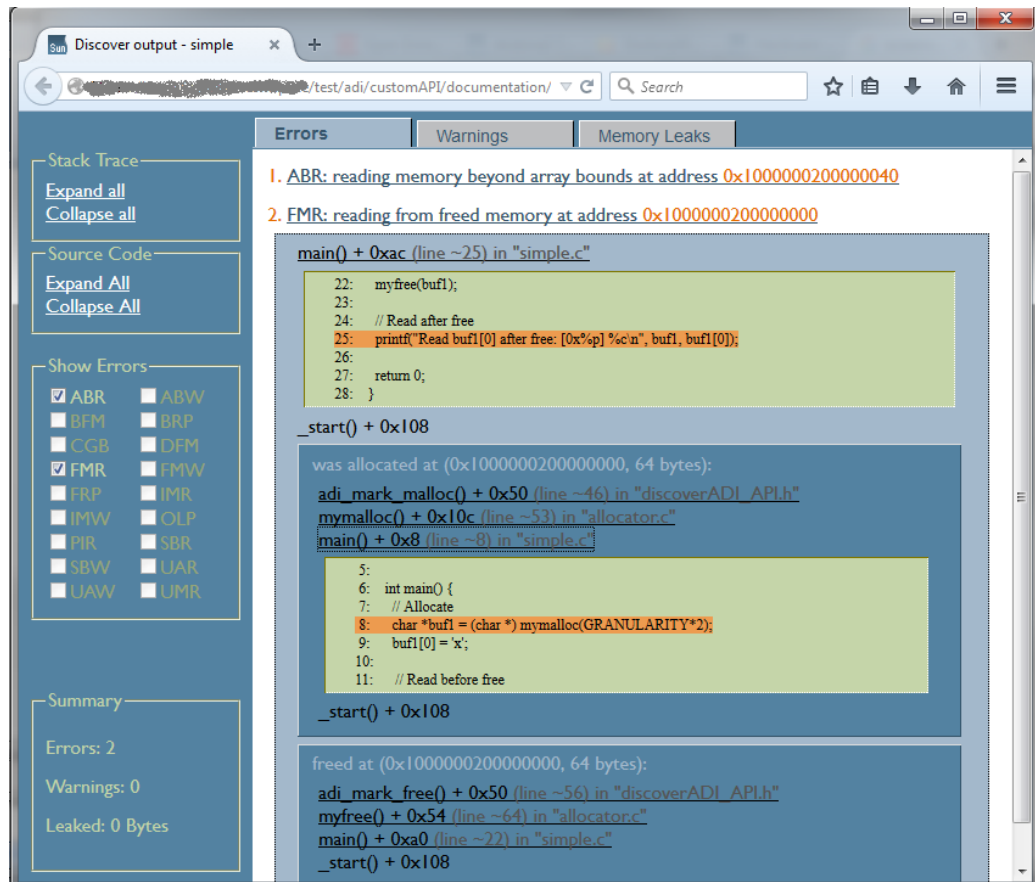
Discover output - simple

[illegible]/test/adi/customAPI/documentation/

Search

Errors
Warnings
Memory Leaks

Stack Trace
Expand all
Collapse all

Source Code
Expand All
Collapse All

Show Errors
ABR ABW
BFM BRP
CGB DFM
FMR FMW
FRP IMR
IMW OLP
PIR SBR
SBW UAR
UAW UMR

Summary
Errors: 2
Warnings: 0
Leaked: 0 Bytes

1. ABR: reading memory beyond array bounds at address 0x1000000200000040

2. FMR: reading from freed memory at address 0x1000000200000000

main() + 0xac (line ~25) in "simple.c"

22: myfree(buf1);
23:
24: // Read after free
25: printf("Read buf1[0] after free: [0x%p] %c\n", buf1, buf1[0]);
26:
27: return 0;
28: }

_start() + 0x108

was allocated at (0x1000000200000000, 64 bytes):

adi_mark_malloc() + 0x50 (line ~46) in "discoverADI_API.h"
mymalloc() + 0x10c (line ~53) in "allocator.c"
main() + 0x8 (line ~8) in "simple.c"

5:
6: int main() {
7: // Allocate
8: char *buf1 = (char *) mymalloc(GRANULARITY*2);
9: buf1[0] = 'x';
10:
11: // Read before free

_start() + 0x108

freed at (0x1000000200000000, 64 bytes):

adi_mark_free() + 0x50 (line ~56) in "discoverADI_API.h"
myfree() + 0x54 (line ~64) in "allocator.c"
main() + 0xa0 (line ~22) in "simple.c"
_start() + 0x108